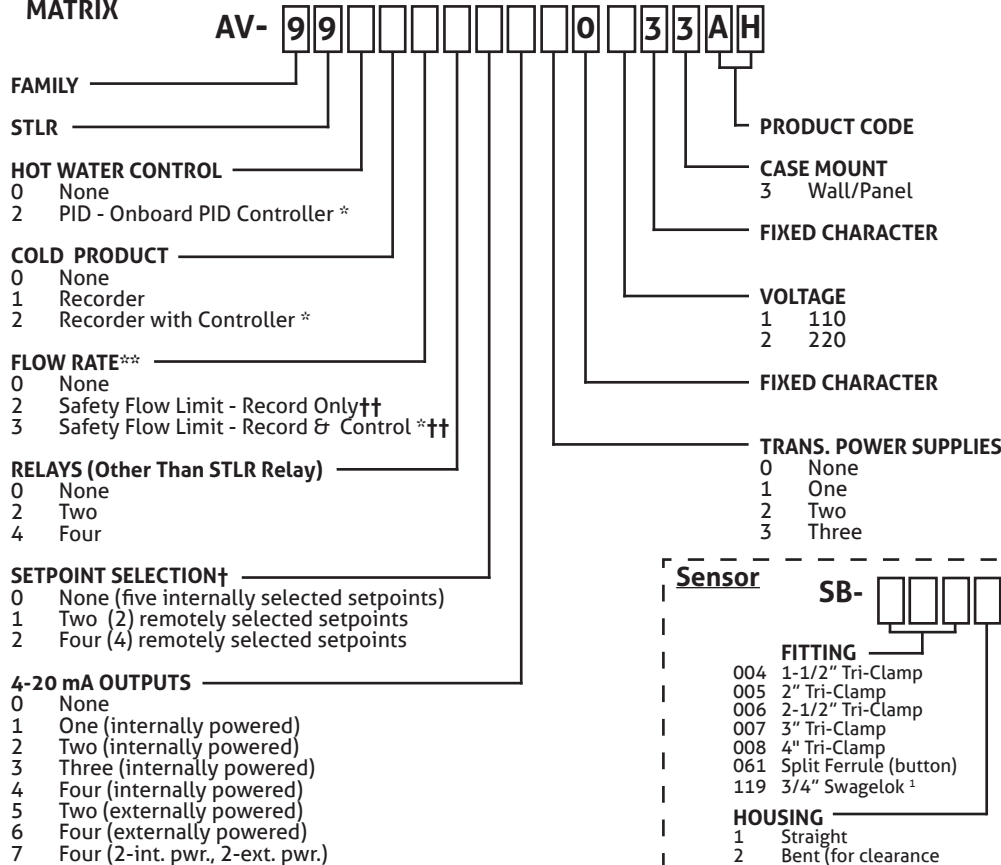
MATRIX

AV- 9 9 0 3 3 A H

FAMILY

STLR

HOT WATER CONTROL
0 None
2 PID - Onboard PID Controller *

COLD PRODUCT
0 None
1 Recorder
2 Recorder with Controller *

FLOW RATE**
0 None
2 Safety Flow Limit - Record Only††
3 Safety Flow Limit - Record & Control *††

RELAYS (Other Than STLR Relay)
0 None
2 Two
4 Four

SETPOINT SELECTION†
0 None (five internally selected setpoints)
1 Two (2) remotely selected setpoints
2 Four (4) remotely selected setpoints

4-20 mA OUTPUTS
0 None
1 One (internally powered)
2 Two (internally powered)
3 Three (internally powered)
4 Four (internally powered)
5 Two (externally powered)
6 Four (externally powered)
7 Four (2-int. pwr., 2-ext. pwr.)

PRODUCT CODE

CASE MOUNT
3 Wall/Panel

FIXED CHARACTER

VOLTAGE
1 110
2 220

FIXED CHARACTER

TRANS. POWER SUPPLIES
0 None
1 One
2 Two
3 Three

Sensor

SB-

FITTING
004 1-1/2" Tri-Clamp
005 2" Tri-Clamp
006 2-1/2" Tri-Clamp
007 3" Tri-Clamp
008 4" Tri-Clamp
061 Split Ferrule (button)
119 3/4" Swagelok ¹

HOUSING
1 Straight
2 Bent (for clearance